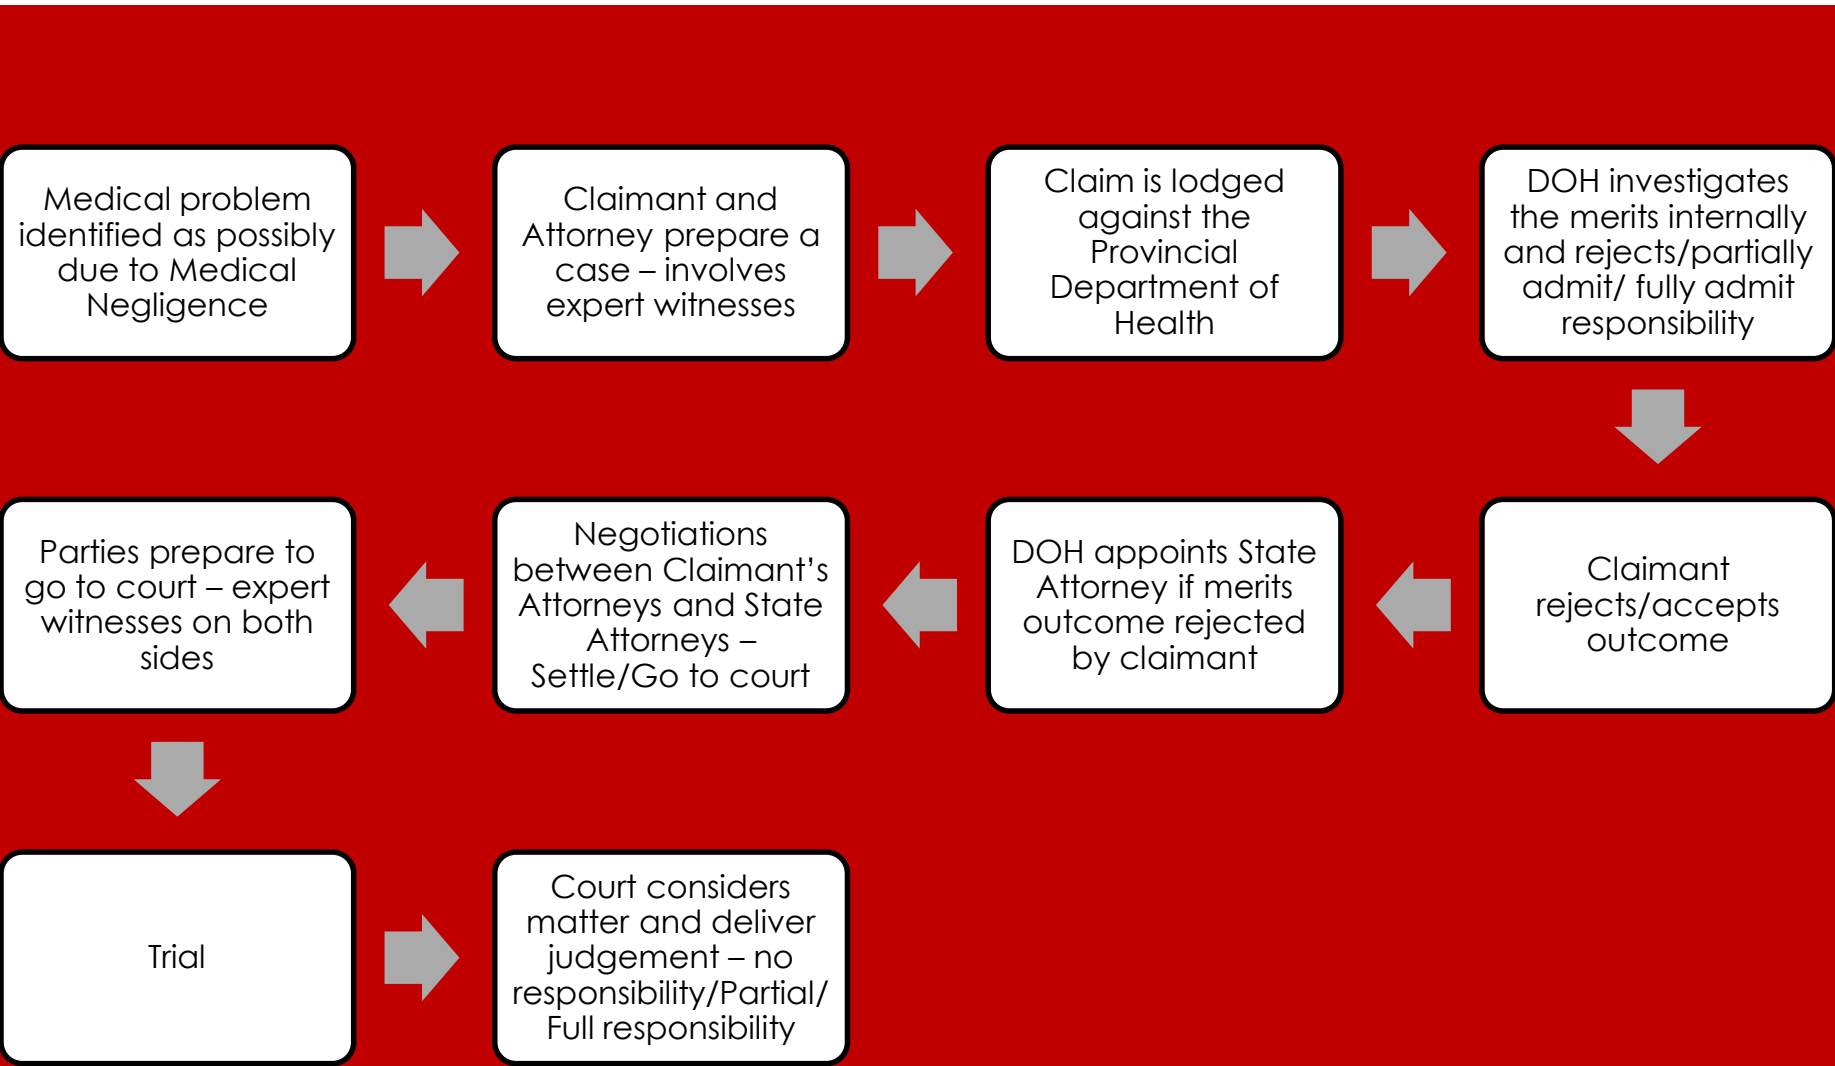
Medical problem identified as possibly due to Medical Negligence

Claimant and Attorney prepare a case – involves expert witnesses

Claim is lodged against the Provincial Department of Health

DOH investigates the merits internally and rejects/partially admit/ fully admit responsibility

Claimant rejects/accepts outcome

DOH appoints State Attorney if merits outcome rejected by claimant

Negotiations between Claimant's Attorneys and State Attorneys – Settle/Go to court

Parties prepare to go to court – expert witnesses on both sides

Trial

Court considers matter and deliver judgement – no responsibility/Partial/ Full responsibility